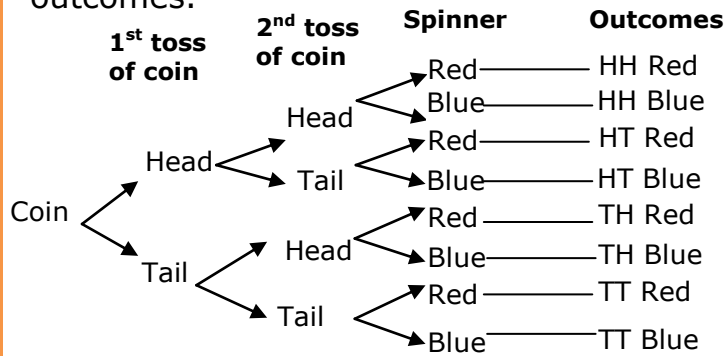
outcomes:

1st toss of coin

2nd toss of coin

Spinner

Outcomes

Coin

Head

Tail

Head

Tail

Head

Tail

Red — HH Red

Blue — HH Blue

Red — HT Red

Blue — HT Blue

Red — TH Red

Blue — TH Blue

Red — TT Red

Blue — TT Blue